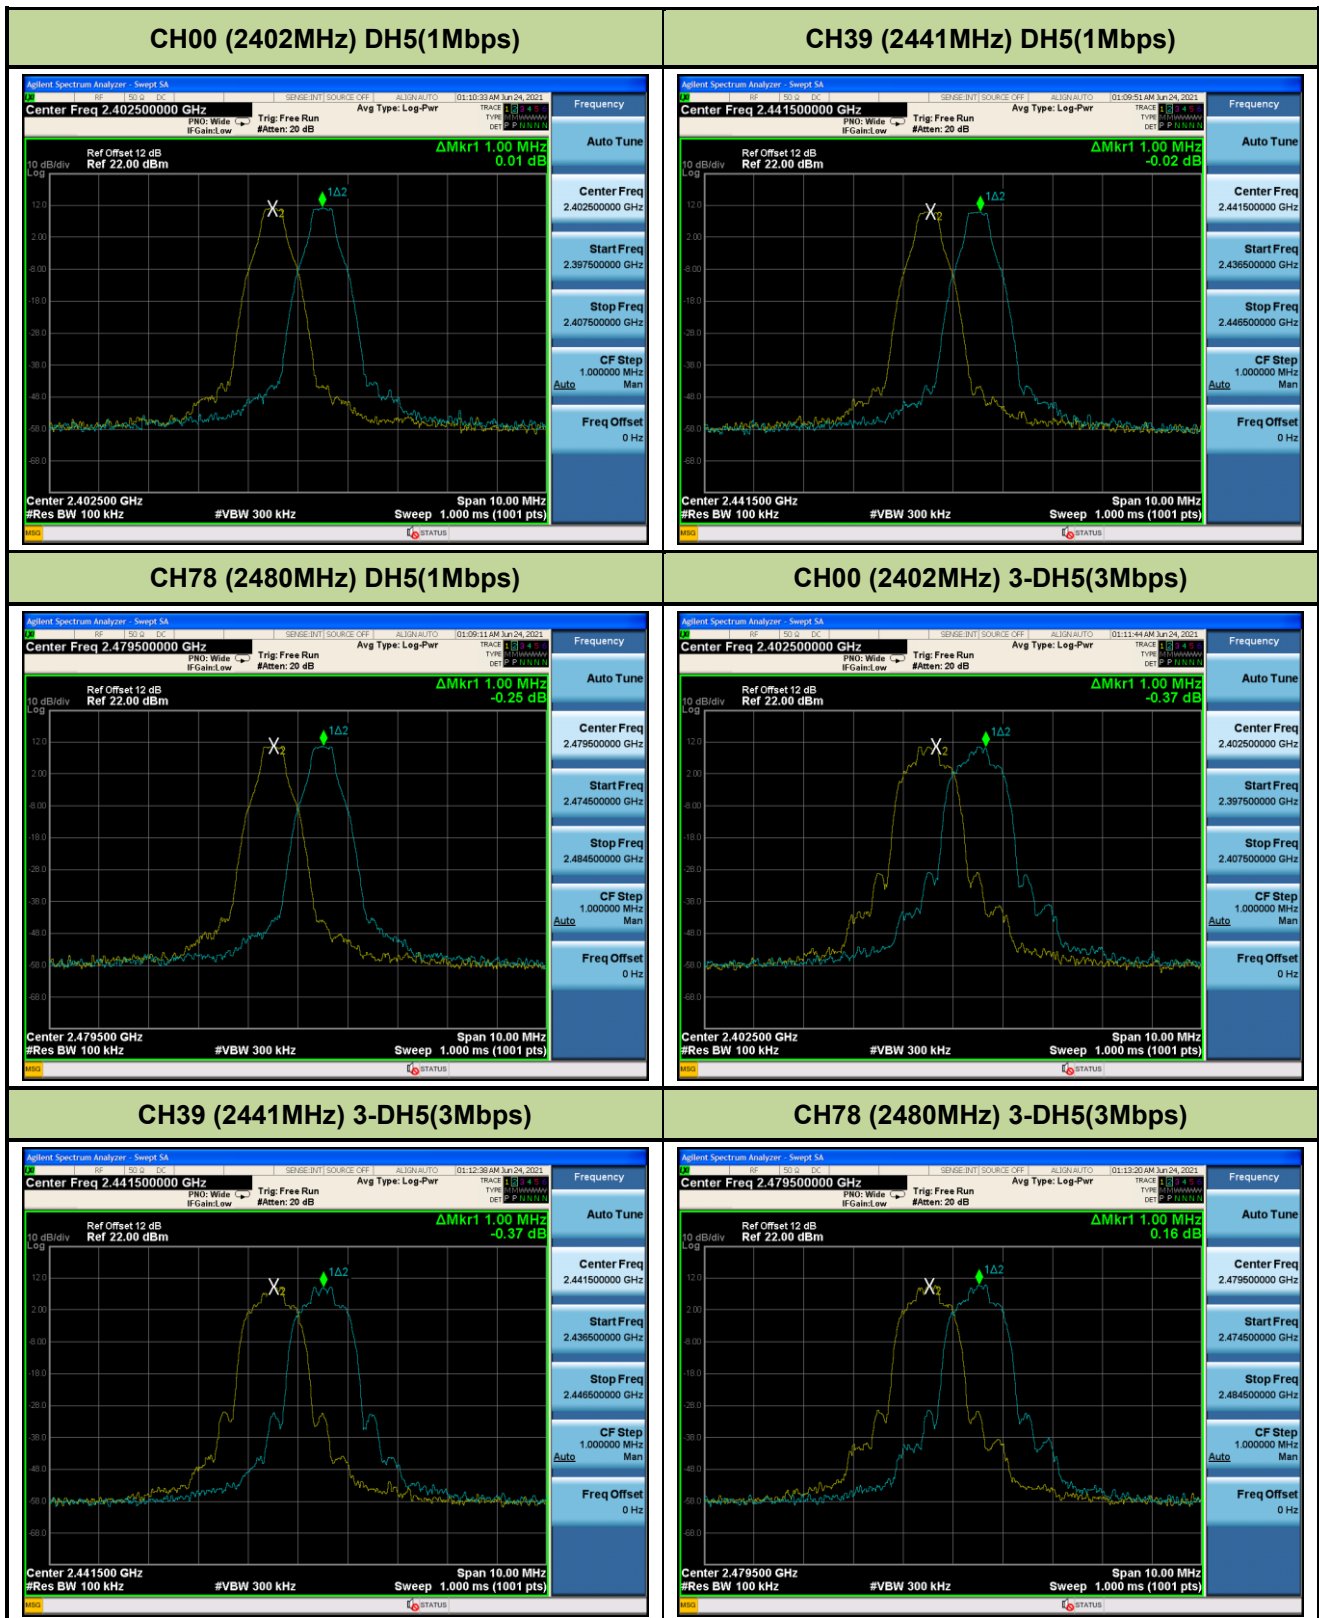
| CH00 (2402MHz) DH5(1Mbps) | CH39 (2441MHz) DH5(1Mbps) |
|---|---|

Agilent Spectrum Analyzer - Swept SA
RF 50 Ω DC SENSE:INT SOURCE OFF ALIGN AUTO 01:10:33 AM Jun 24, 2021
Center Freq 2.402500000 GHz
PNO: Wide IFGain:Low Trig: Free Run #Atten: 20 dB Avg Type: Log-Pwr
TRACE 1 2 3 4 5 6 TYPE M W W W W W DET P P N N N N
Frequency
Ref Offset 12 dB
10 dB/div Ref 22.00 dBm
Log
ΔMkr1 1.00 MHz
0.01 dB
12.0 2.00 -8.00 -18.0 -28.0 -38.0 -48.0 -58.0 -68.0
X2 1Δ2
Auto Tune
Center Freq 2.402500000 GHz
Start Freq 2.397500000 GHz
Stop Freq 2.407500000 GHz
CF Step 1.000000 MHz Auto Man
Freq Offset 0 Hz
Center 2.402500 GHz Span 10.00 MHz
#Res BW 100 kHz #VBW 300 kHz Sweep 1.000 ms (1001 pts)
MSG STATUS

Agilent Spectrum Analyzer - Swept SA
RF 50 Ω DC SENSE:INT SOURCE OFF ALIGN AUTO 01:09:51 AM Jun 24, 2021
Center Freq 2.441500000 GHz
PNO: Wide IFGain:Low Trig: Free Run #Atten: 20 dB Avg Type: Log-Pwr
TRACE 1 2 3 4 5 6 TYPE M W W W W W DET P P N N N N
Frequency
Ref Offset 12 dB
10 dB/div Ref 22.00 dBm
Log
ΔMkr1 1.00 MHz
-0.02 dB
12.0 2.00 -8.00 -18.0 -28.0 -38.0 -48.0 -58.0 -68.0
X2 1Δ2
Auto Tune
Center Freq 2.441500000 GHz
Start Freq 2.436500000 GHz
Stop Freq 2.446500000 GHz
CF Step 1.000000 MHz Auto Man
Freq Offset 0 Hz
Center 2.441500 GHz Span 10.00 MHz
#Res BW 100 kHz #VBW 300 kHz Sweep 1.000 ms (1001 pts)
MSG STATUS

| CH78 (2480MHz) DH5(1Mbps) | CH00 (2402MHz) 3-DH5(3Mbps) |
|---|---|

Agilent Spectrum Analyzer - Swept SA
RF 50 Ω DC SENSE:INT SOURCE OFF ALIGN AUTO 01:09:11 AM Jun 24, 2021
Center Freq 2.479500000 GHz
PNO: Wide IFGain:Low Trig: Free Run #Atten: 20 dB Avg Type: Log-Pwr
TRACE 1 2 3 4 5 6 TYPE M W W W W W DET P P N N N N
Frequency
Ref Offset 12 dB
10 dB/div Ref 22.00 dBm
Log
ΔMkr1 1.00 MHz
-0.25 dB
12.0 2.00 -8.00 -18.0 -28.0 -38.0 -48.0 -58.0 -68.0
X2 1Δ2
Auto Tune
Center Freq 2.479500000 GHz
Start Freq 2.474500000 GHz
Stop Freq 2.484500000 GHz
CF Step 1.000000 MHz Auto Man
Freq Offset 0 Hz
Center 2.479500 GHz Span 10.00 MHz
#Res BW 100 kHz #VBW 300 kHz Sweep 1.000 ms (1001 pts)
MSG STATUS

Agilent Spectrum Analyzer - Swept SA
RF 50 Ω DC SENSE:INT SOURCE OFF ALIGN AUTO 01:11:44 AM Jun 24, 2021
Center Freq 2.402500000 GHz
PNO: Wide IFGain:Low Trig: Free Run #Atten: 20 dB Avg Type: Log-Pwr
TRACE 1 2 3 4 5 6 TYPE M W W W W W DET P P N N N N
Frequency
Ref Offset 12 dB
10 dB/div Ref 22.00 dBm
Log
ΔMkr1 1.00 MHz
-0.37 dB
12.0 2.00 -8.00 -18.0 -28.0 -38.0 -48.0 -58.0 -68.0
X2 1Δ2
Auto Tune
Center Freq 2.402500000 GHz
Start Freq 2.397500000 GHz
Stop Freq 2.407500000 GHz
CF Step 1.000000 MHz Auto Man
Freq Offset 0 Hz
Center 2.402500 GHz Span 10.00 MHz
#Res BW 100 kHz #VBW 300 kHz Sweep 1.000 ms (1001 pts)
MSG STATUS

| CH39 (2441MHz) 3-DH5(3Mbps) | CH78 (2480MHz) 3-DH5(3Mbps) |
|---|---|

Agilent Spectrum Analyzer - Swept SA
RF 50 Ω DC SENSE:INT SOURCE OFF ALIGN AUTO 01:12:38 AM Jun 24, 2021
Center Freq 2.441500000 GHz
PNO: Wide IFGain:Low Trig: Free Run #Atten: 20 dB Avg Type: Log-Pwr
TRACE 1 2 3 4 5 6 TYPE M W W W W W DET P P N N N N
Frequency
Ref Offset 12 dB
10 dB/div Ref 22.00 dBm
Log
ΔMkr1 1.00 MHz
-0.37 dB
12.0 2.00 -8.00 -18.0 -28.0 -38.0 -48.0 -58.0 -68.0
X2 1Δ2
Auto Tune
Center Freq 2.441500000 GHz
Start Freq 2.436500000 GHz
Stop Freq 2.446500000 GHz
CF Step 1.000000 MHz Auto Man
Freq Offset 0 Hz
Center 2.441500 GHz Span 10.00 MHz
#Res BW 100 kHz #VBW 300 kHz Sweep 1.000 ms (1001 pts)
MSG STATUS

Agilent Spectrum Analyzer - Swept SA
RF 50 Ω DC SENSE:INT SOURCE OFF ALIGN AUTO 01:13:20 AM Jun 24, 2021
Center Freq 2.479500000 GHz
PNO: Wide IFGain:Low Trig: Free Run #Atten: 20 dB Avg Type: Log-Pwr
TRACE 1 2 3 4 5 6 TYPE M W W W W W DET P P N N N N
Frequency
Ref Offset 12 dB
10 dB/div Ref 22.00 dBm
Log
ΔMkr1 1.00 MHz
0.16 dB
12.0 2.00 -8.00 -18.0 -28.0 -38.0 -48.0 -58.0 -68.0
X2 1Δ2
Auto Tune
Center Freq 2.479500000 GHz
Start Freq 2.474500000 GHz
Stop Freq 2.484500000 GHz
CF Step 1.000000 MHz Auto Man
Freq Offset 0 Hz
Center 2.479500 GHz Span 10.00 MHz
#Res BW 100 kHz #VBW 300 kHz Sweep 1.000 ms (1001 pts)
MSG STATUS